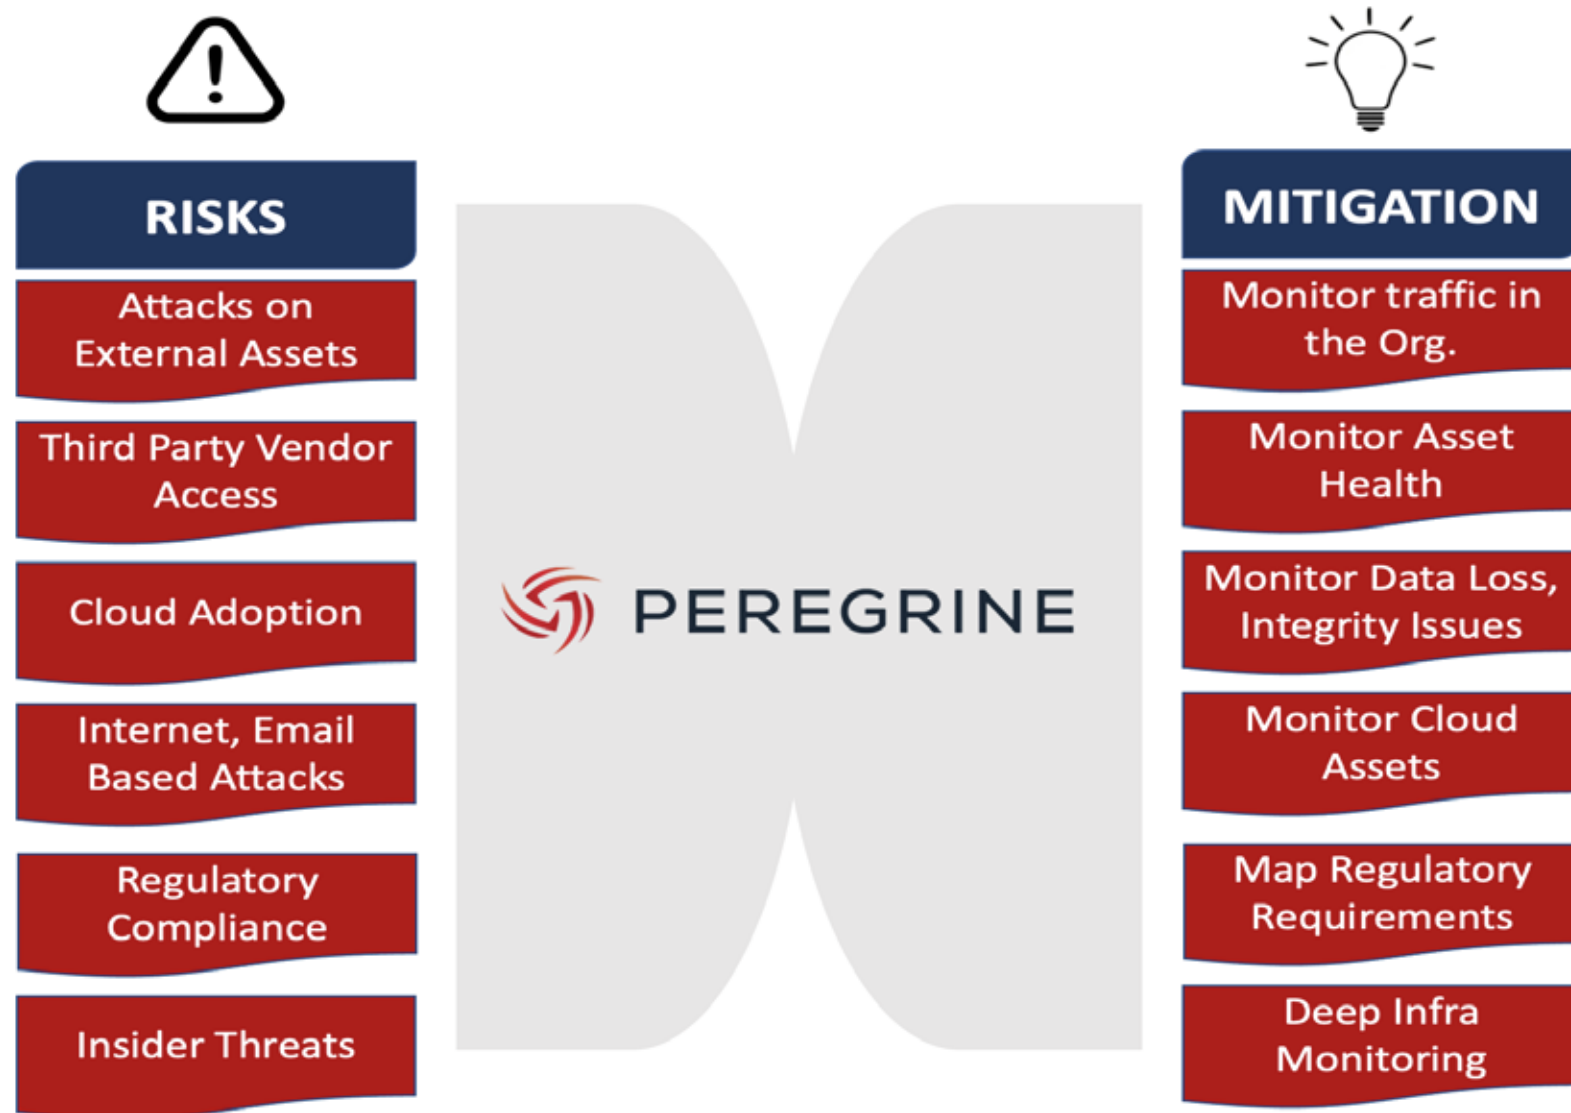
RISKS

Attacks on External Assets

Third Party Vendor Access

Cloud Adoption

Internet, Email Based Attacks

Regulatory Compliance

Insider Threats

PEREGRINE

MITIGATION

Monitor traffic in the Org.

Monitor Asset Health

Monitor Data Loss, Integrity Issues

Monitor Cloud Assets

Map Regulatory Requirements

Deep Infra Monitoring